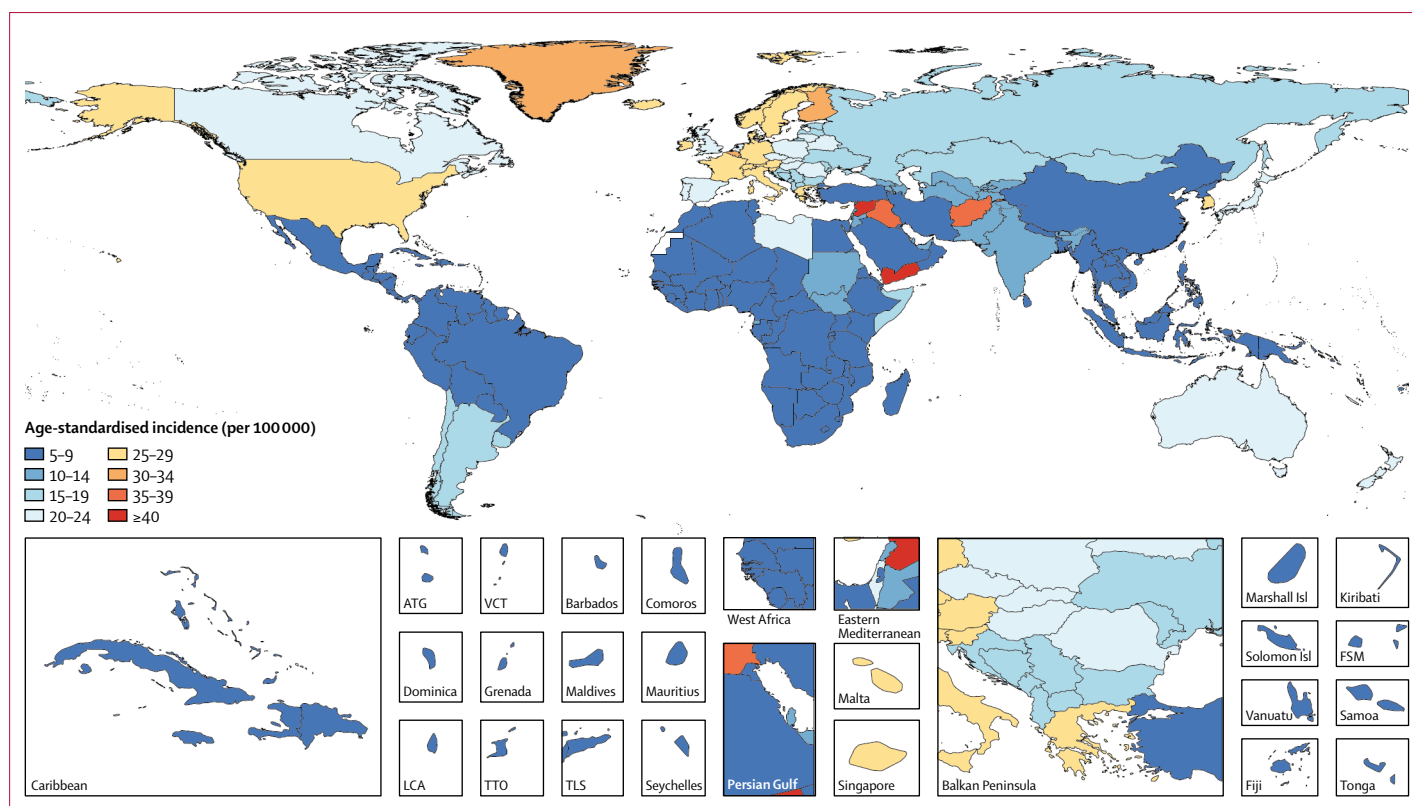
Age-standardised incidence (per 100 000)

5–9
10–14
15–19
20–24
25–29
30–34
35–39
≥40

Caribbean

ATG
VCT
Barbados
Comoros
Dominica
Grenada
Maldives
Mauritius
LCA
TTO
TLS
Seychelles

West Africa
Eastern Mediterranean
Persian Gulf
Malta
Singapore

Balkan Peninsula

Marshall Isl
Kiribati
Solomon Isl
FSM
Vanuatu
Samoa
Fiji
Tonga